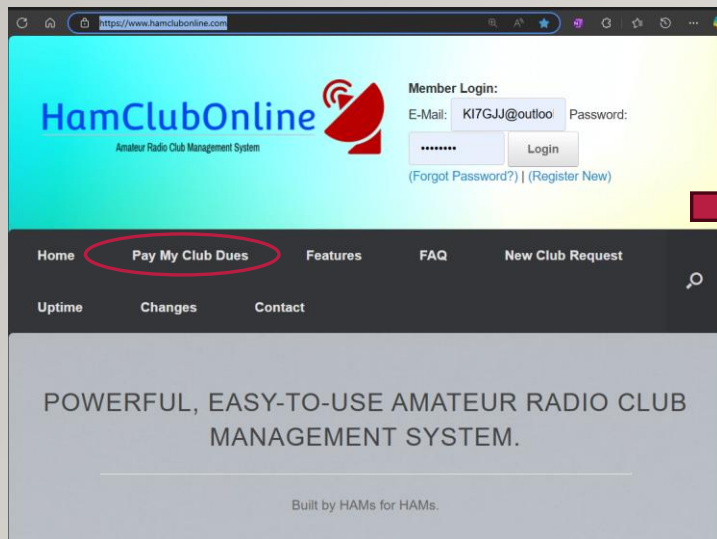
https://www.hamclubonline.com

HamClubOnline
Amateur Radio Club Management System

Member Login:
E-Mail: KI7GJJ@outlool Password:
•••••••• Login
(Forgot Password?) | (Register New)

Home
Pay My Club Dues
Features
FAQ
New Club Request
Uptime
Changes
Contact

POWERFUL, EASY-TO-USE AMATEUR RADIO CLUB MANAGEMENT SYSTEM.

Built by HAMs for HAMs.